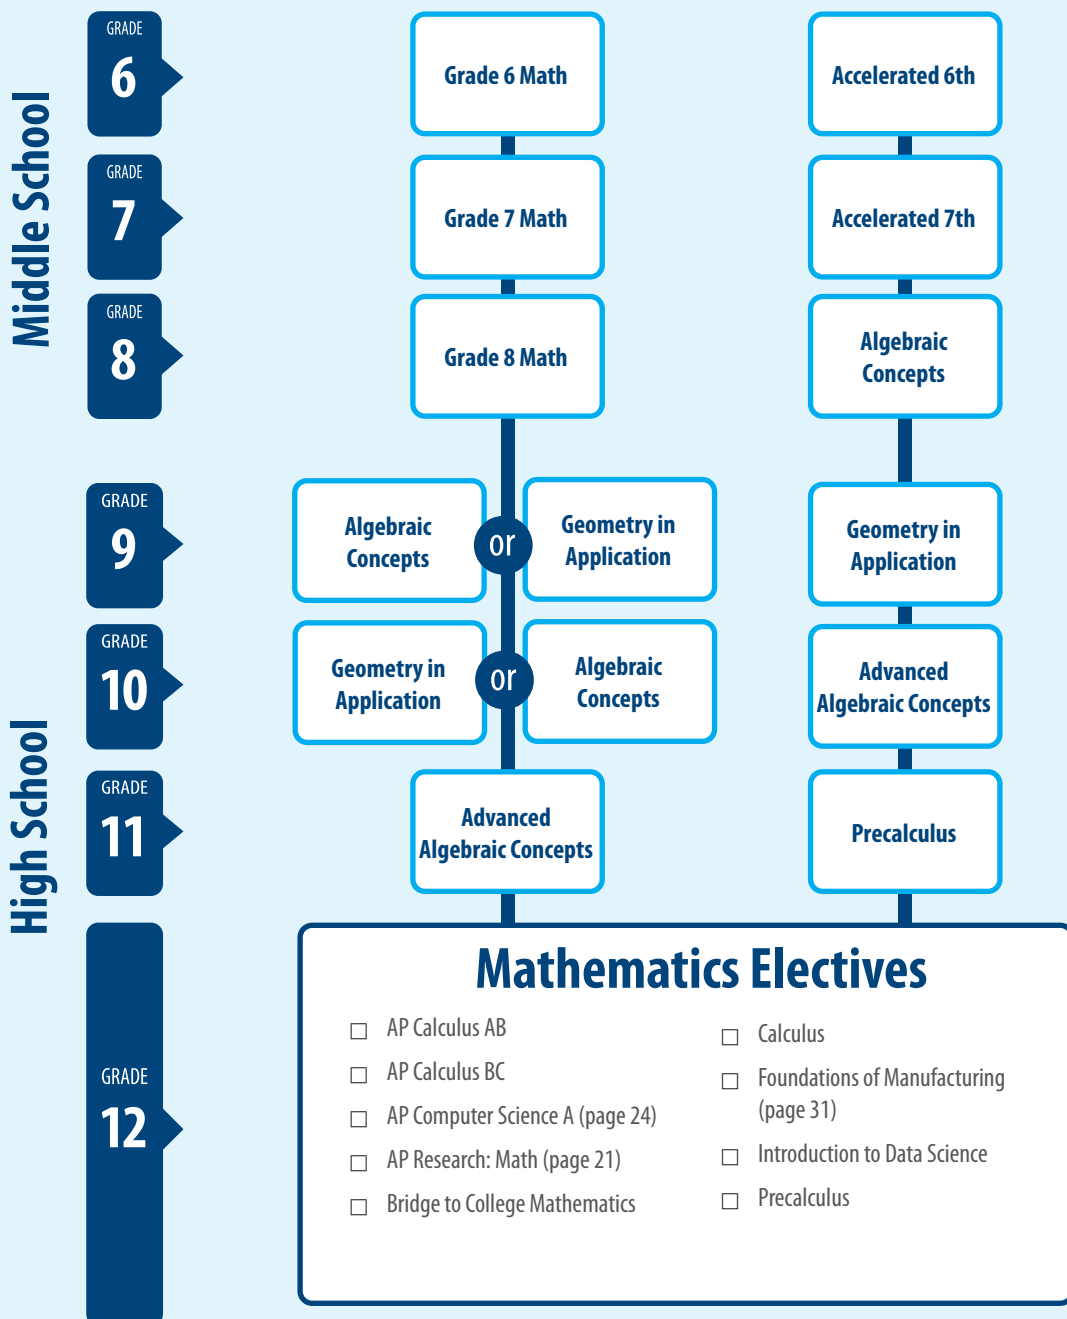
Middle School

GRADE 6

Grade 6 Math

Accelerated 6th

GRADE 7

Grade 7 Math

Accelerated 7th

GRADE 8

Grade 8 Math

Algebraic Concepts

High School

GRADE 9

Algebraic Concepts

or

Geometry in Application

Geometry in Application

GRADE 10

Geometry in Application

or

Algebraic Concepts

Advanced Algebraic Concepts

GRADE 11

Advanced Algebraic Concepts

Precalculus

GRADE 12

Mathematics Electives

☐ AP Calculus AB
☐ AP Calculus BC
☐ AP Computer Science A (page 24)
☐ AP Research: Math (page 21)
☐ Bridge to College Mathematics

☐ Calculus
☐ Foundations of Manufacturing (page 31)
☐ Introduction to Data Science
☐ Precalculus